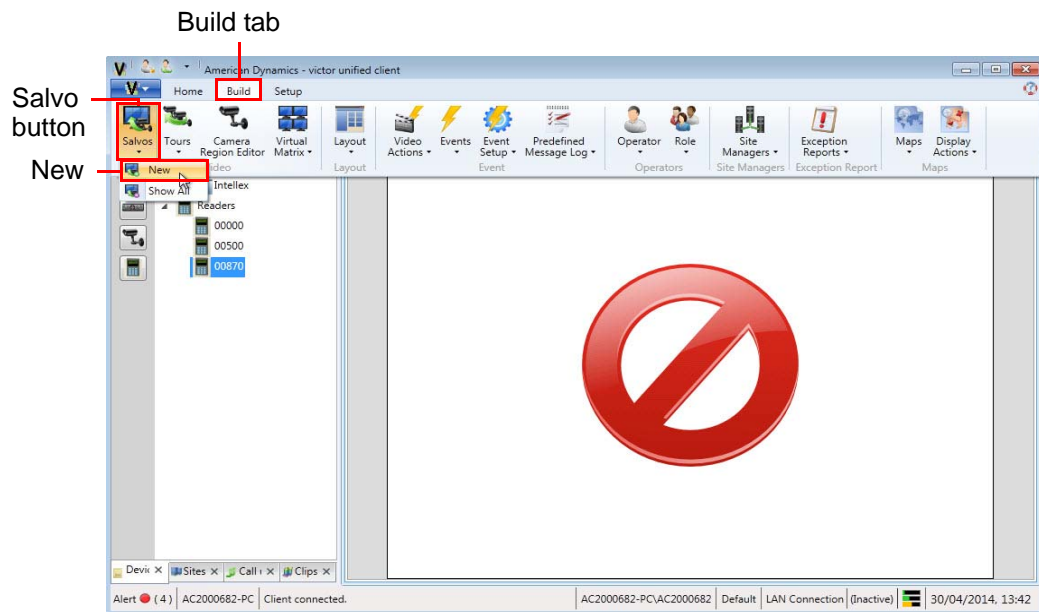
Build tab

Salvo button

New

American Dynamics - victor unified client

Home Build Setup

Salvos Tours Camera Region Editor Virtual Matrix Layout Video Actions Events Event Setup Predefined Message Log Operator Role Site Managers Exception Reports Maps Display Actions

Video Layout Event Operators Site Managers Exception Report Maps

New

Show All

Intellex

Readers

00000

00500

00870

Devic Sites Call Clips

Alert (4) AC2000682-PC Client connected. AC2000682-PC\AC2000682 Default LAN Connection (Inactive) 30/04/2014, 13:42